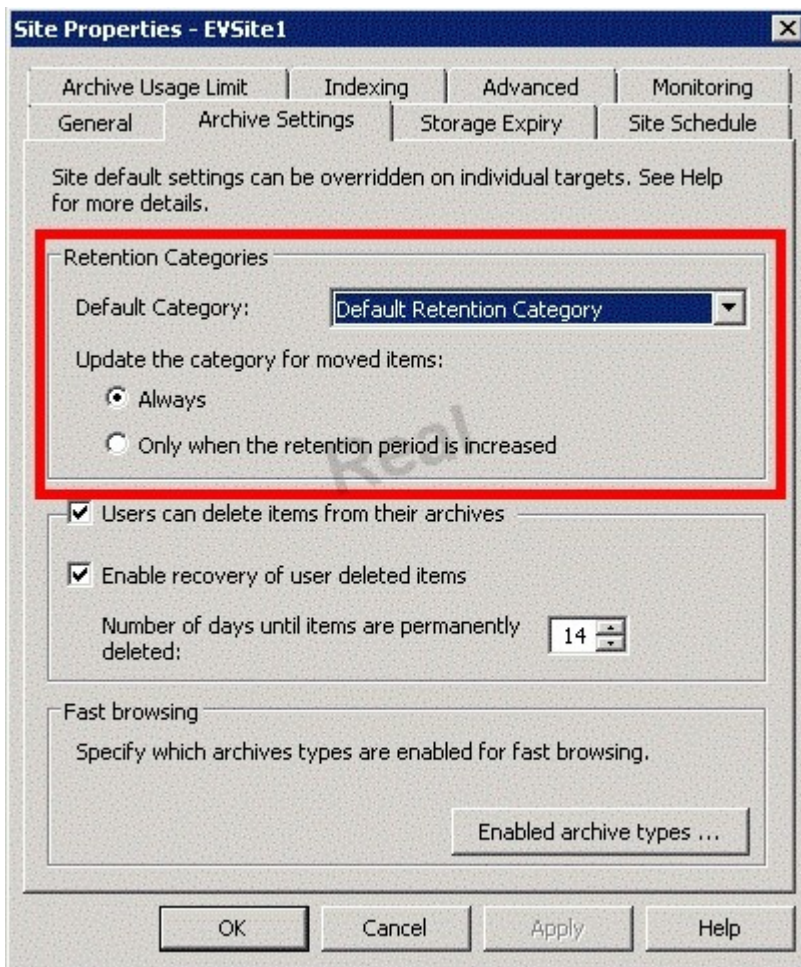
Site Properties - EVSite1

Archive Usage Limit | Indexing | Advanced | Monitoring
General | Archive Settings | Storage Expiry | Site Schedule

Site default settings can be overridden on individual targets. See Help for more details.

Retention Categories

Default Category: Default Retention Category

Update the category for moved items:

Always

Only when the retention period is increased

Real

Users can delete items from their archives

Enable recovery of user deleted items

Number of days until items are permanently deleted: 14

Fast browsing

Specify which archives types are enabled for fast browsing.

Enabled archive types ...

OK | Cancel | Apply | Help